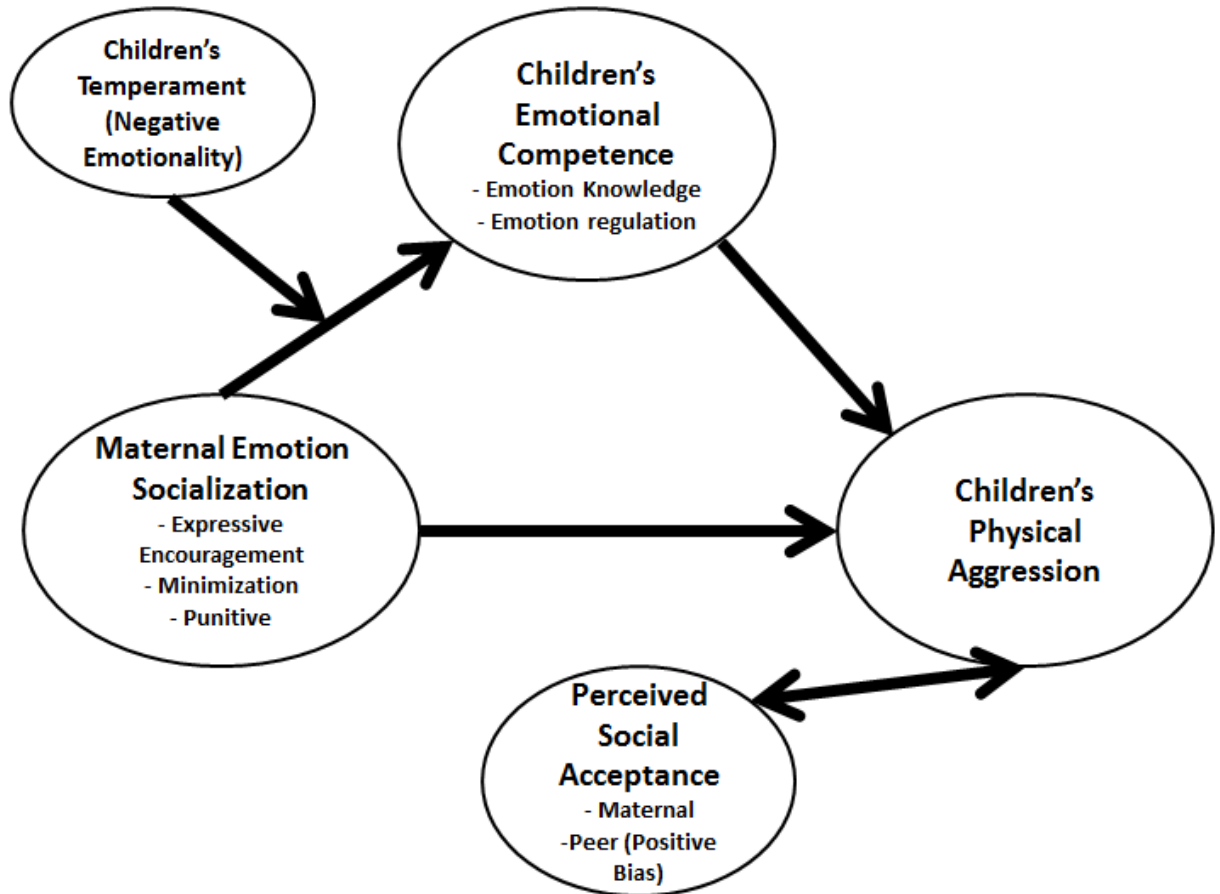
Children's Temperament (Negative Emotionality)

Children's Emotional Competence
- Emotion Knowledge
- Emotion regulation

Maternal Emotion Socialization
- Expressive Encouragement
- Minimization
- Punitive

Children's Physical Aggression

Perceived Social Acceptance
- Maternal
-Peer (Positive Bias)